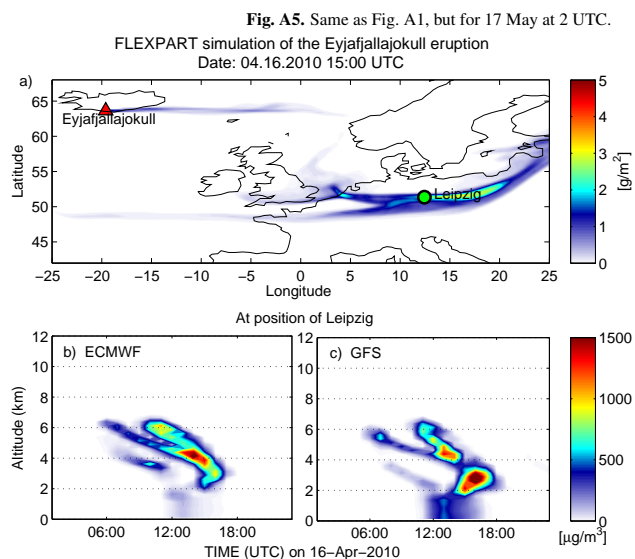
**Fig. A5.** Same as Fig. A1, but for 17 May at 2 UTC.

FLEXPART simulation of the Eyjafjallajokull eruption
Date: 04.16.2010 15:00 UTC

a)

Eyjafjallajokull

Leipzig

Latitude

65
60
55
50
45

–25 –20 –15 –10 –5 0 5 10 15 20 25

Longitude

5
4
3
2
1
0

[g/m$^2$]

At position of Leipzig

b) ECMWF

c) GFS

Altitude (km)

12
10
8
6
4
2
0

06:00 12:00 18:00

12
10
8
6
4
2
0

06:00 12:00 18:00

TIME (UTC) on 16–Apr–2010

1500
1000
500
0

[μg/m$^3$]